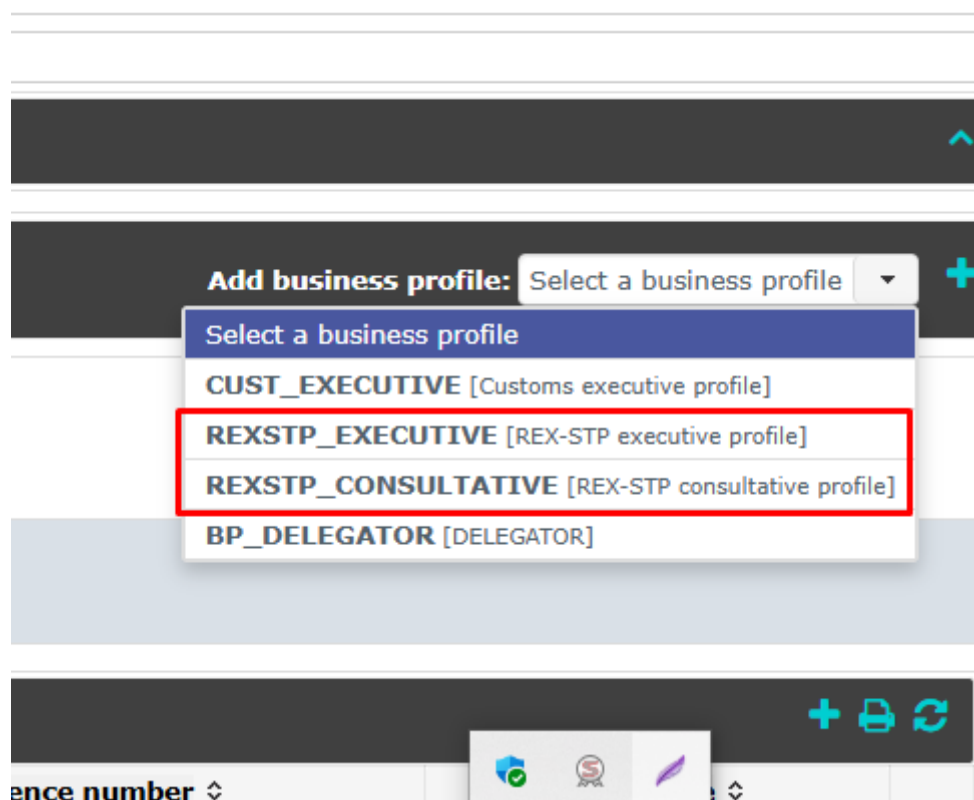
Add business profile: Select a business profile

Select a business profile

CUST_EXECUTIVE [Customs executive profile]

REXSTP_EXECUTIVE [REX-STP executive profile]

REXSTP_CONSULTATIVE [REX-STP consultative profile]

BP_DELEGATOR [DELEGATOR]

ence number